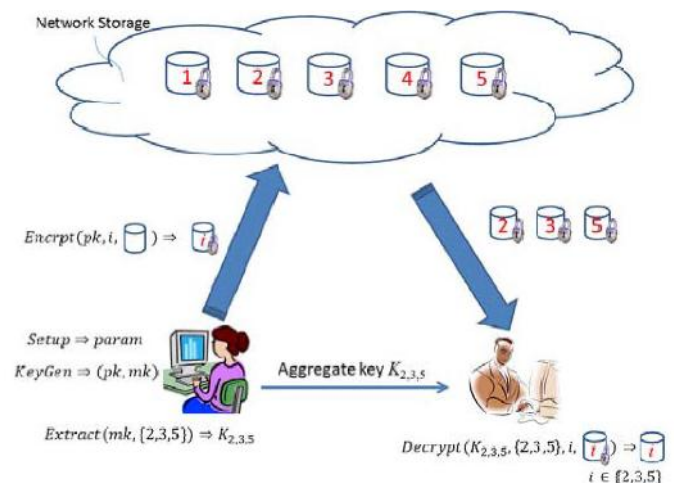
Network Storage

1 2 3 4 5

$Encrpt(pk, i, \square) \Rightarrow$ $i$

2 3 5

$Setup \Rightarrow param$

$KeyGen \Rightarrow (pk, mk)$

Aggregate key $K_{2,3,5}$

$Extract(mk, \{2,3,5\}) \Rightarrow K_{2,3,5}$

$Decrypt(K_{2,3,5}, \{2,3,5\}, i, \boxed{i}) \Rightarrow \boxed{i}$
$i \in \{2,3,5\}$